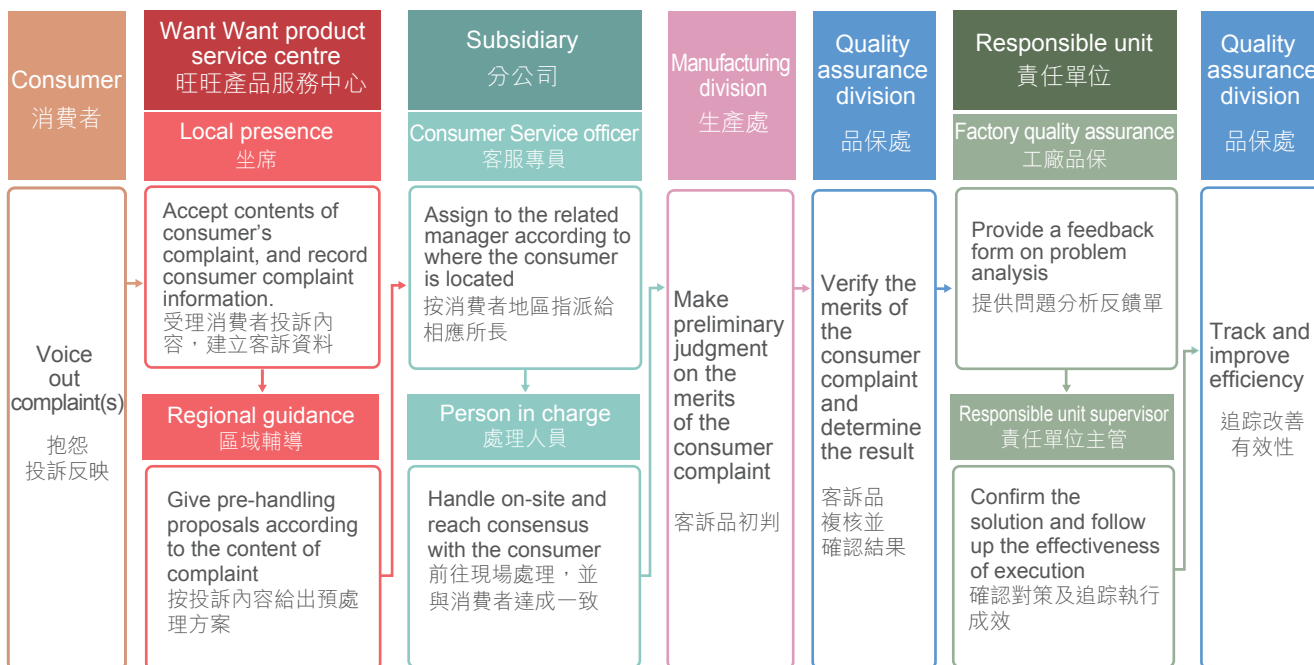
Consumer
消費者

Voice out complaint(s)
抱怨
投訴反映

Want Want product service centre
旺旺產品服務中心

Local presence
坐席

Accept contents of consumer's complaint, and record consumer complaint information.
受理消費者投訴內容，建立客訴資料

Regional guidance
區域輔導

Give pre-handling proposals according to the content of complaint
按投訴內容給出預處理方案

Subsidiary
分公司

Consumer Service officer
客服專員

Assign to the related manager according to where the consumer is located
按消費者地區指派給相應所長

Person in charge
處理人員

Handle on-site and reach consensus with the consumer
前往現場處理，並與消費者達成一致

Manufacturing division
生產處

Make preliminary judgment on the merits of the consumer complaint
客訴品初判

Quality assurance division
品保處

Verify the merits of the consumer complaint and determine the result
客訴品複核並確認結果

Responsible unit
責任單位

Factory quality assurance
工廠品保

Provide a feedback form on problem analysis
提供問題分析反饋單

Responsible unit supervisor
責任單位主管

Confirm the solution and follow up the effectiveness of execution
確認對策及追踪執行成效

Quality assurance division
品保處

Track and improve efficiency
追踪改善有效性